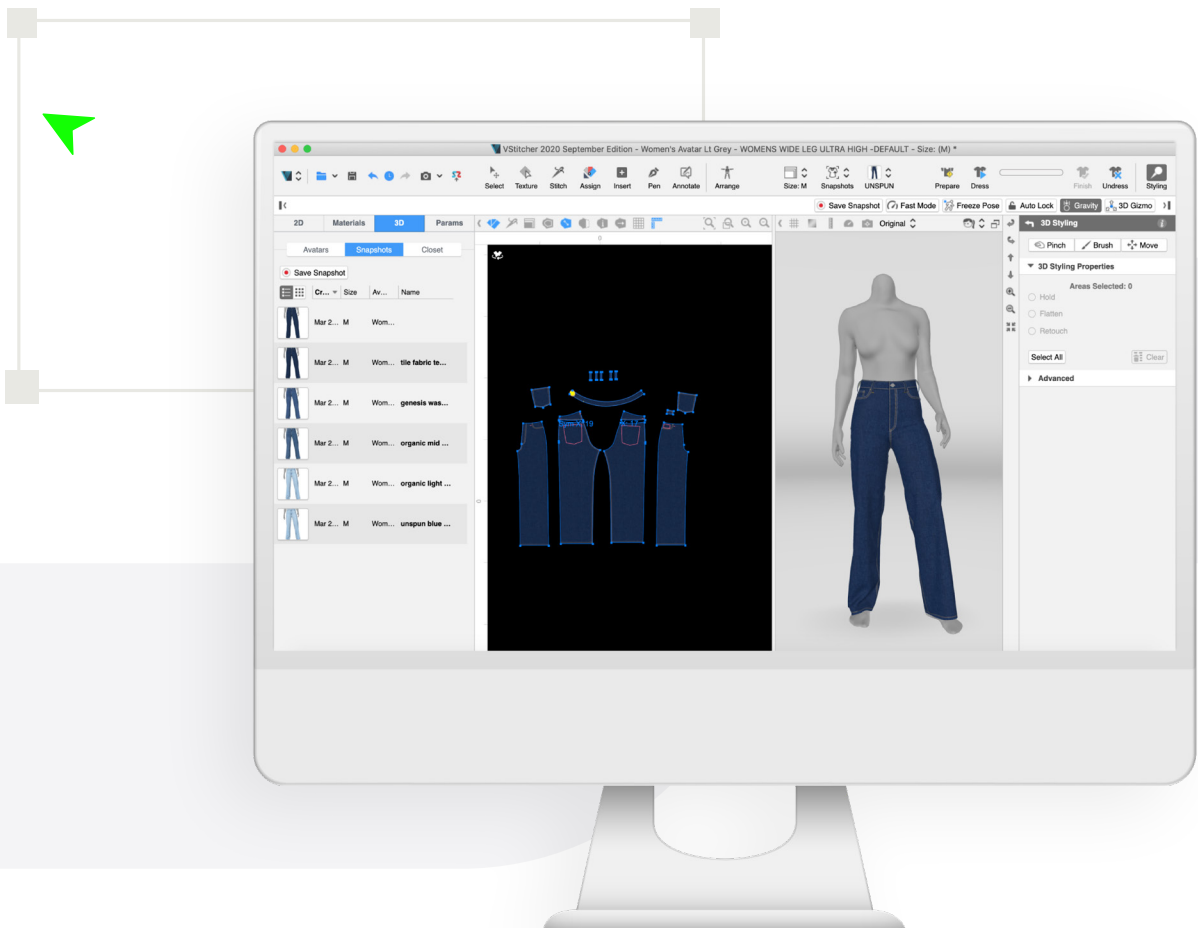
VStitcher 2020 September Edition - Women's Avatar Lt Grey - WOMENS WIDE LEG ULTRA HIGH -DEFAULT - Size: (M) *

Select Texture Stitch Assign Insert Pen Annotate Arrange Size: M Snapshots UNSPUN Prepare Dress Finish Undress Styling

Save Snapshot Fast Mode Freeze Pose Auto Lock Gravity 3D Gizmo

2D Materials 3D Params

Avatars Snapshots Closet

Save Snapshot

| Cr... | Size | Av... | Name |
|---|---|---|---|
| Mar 2... | M | Wom... | |
| Mar 2... | M | Wom... | tile fabric te... |
| Mar 2... | M | Wom... | genesis was... |
| Mar 2... | M | Wom... | organic mid ... |
| Mar 2... | M | Wom... | organic light ... |
| Mar 2... | M | Wom... | unspun blue ... |

Original

3D Styling

Pinch Brush Move

3D Styling Properties

Areas Selected: 0

Hold

Flatten

Retouch

Select All Clear

Advanced